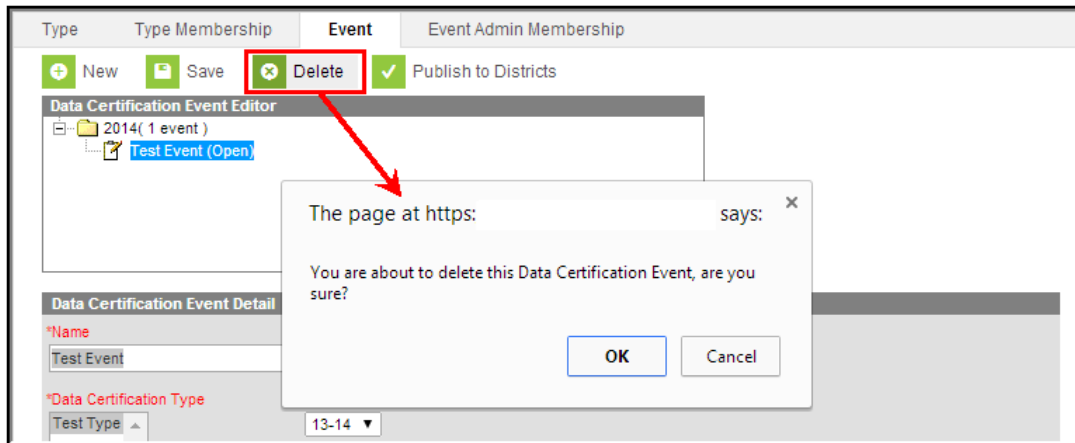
Type Type Membership Event Event Admin Membership

New Save Delete Publish to Districts

Data Certification Event Editor

2014( 1 event )

Test Event (Open)

The page at https: says:

×

You are about to delete this Data Certification Event, are you sure?

OK Cancel

Data Certification Event Detail

*Name

Test Event

*Data Certification Type

Test Type

13-14